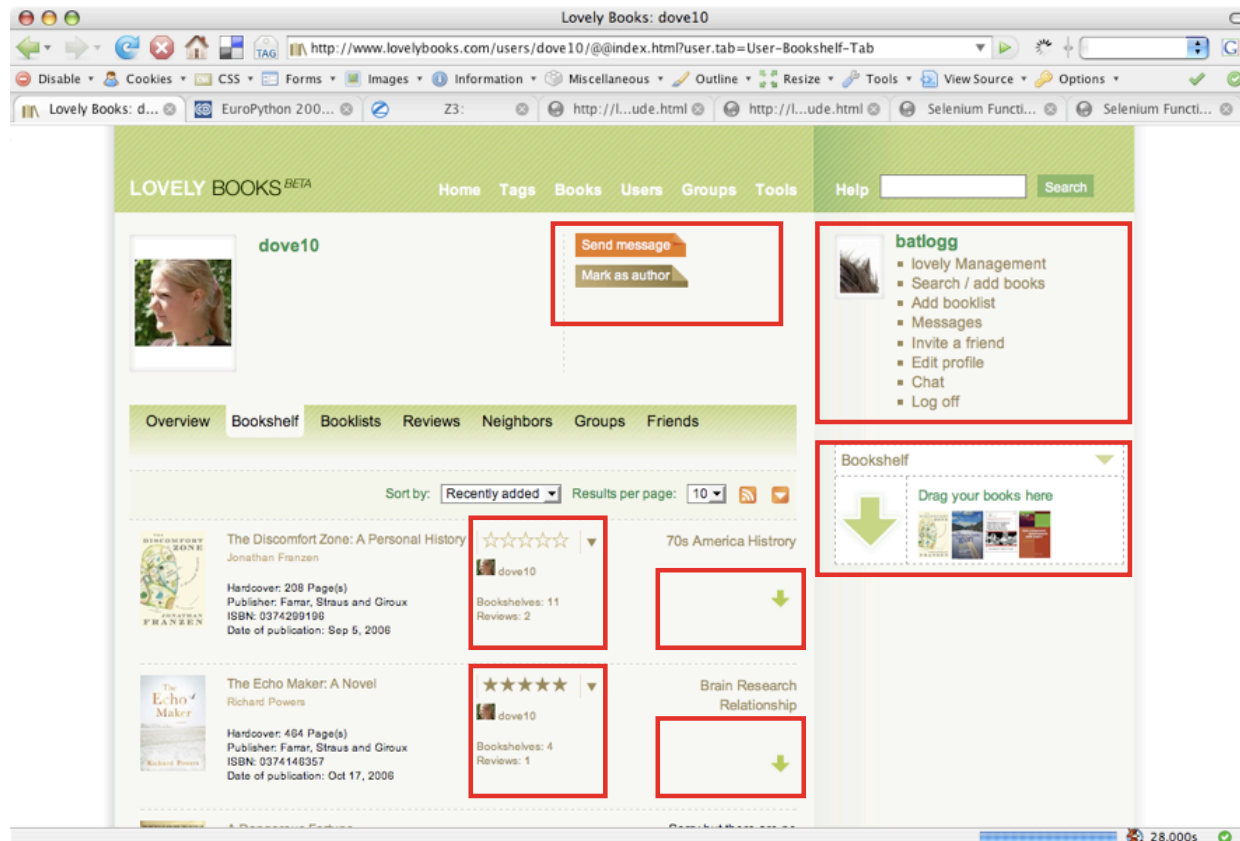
Lovely Books: dove10

TAG http://www.lovelybooks.com/users/dove10/@@index.html?user.tab=User-Bookshelf-Tab

Disable ▾ Cookies ▾ CSS ▾ Forms ▾ Images ▾ Information ▾ Miscellaneous ▾ Outline ▾ Resize ▾ Tools ▾ View Source ▾ Options ▾

Lovely Books: d... | EuroPython 200... | Z3: | http://l...ude.html | http://l...ude.html | Selenium Functi... | Selenium Functi...

LOVELY BOOKS BETA
Home Tags Books Users Groups Tools
Help Search

dove10

Send message
Mark as author

batlogg
lovely Management
Search / add books
Add booklist
Messages
Invite a friend
Edit profile
Chat
Log off

Overview Bookshelf Booklists Reviews Neighbors Groups Friends

Bookshelf
Drag your books here

Sort by: Recently added Results per page: 10

The Discomfort Zone: A Personal History
Jonathan Franzen
Hardcover: 208 Page(s)
Publisher: Farrar, Straus and Giroux
ISBN: 0374299196
Date of publication: Sep 5, 2006
dove10
Bookshelves: 11
Reviews: 2
70s America History

The Echo Maker: A Novel
Richard Powers
Hardcover: 464 Page(s)
Publisher: Farrar, Straus and Giroux
ISBN: 0374146357
Date of publication: Oct 17, 2006
dove10
Bookshelves: 4
Reviews: 1
Brain Research
Relationship

28.000s